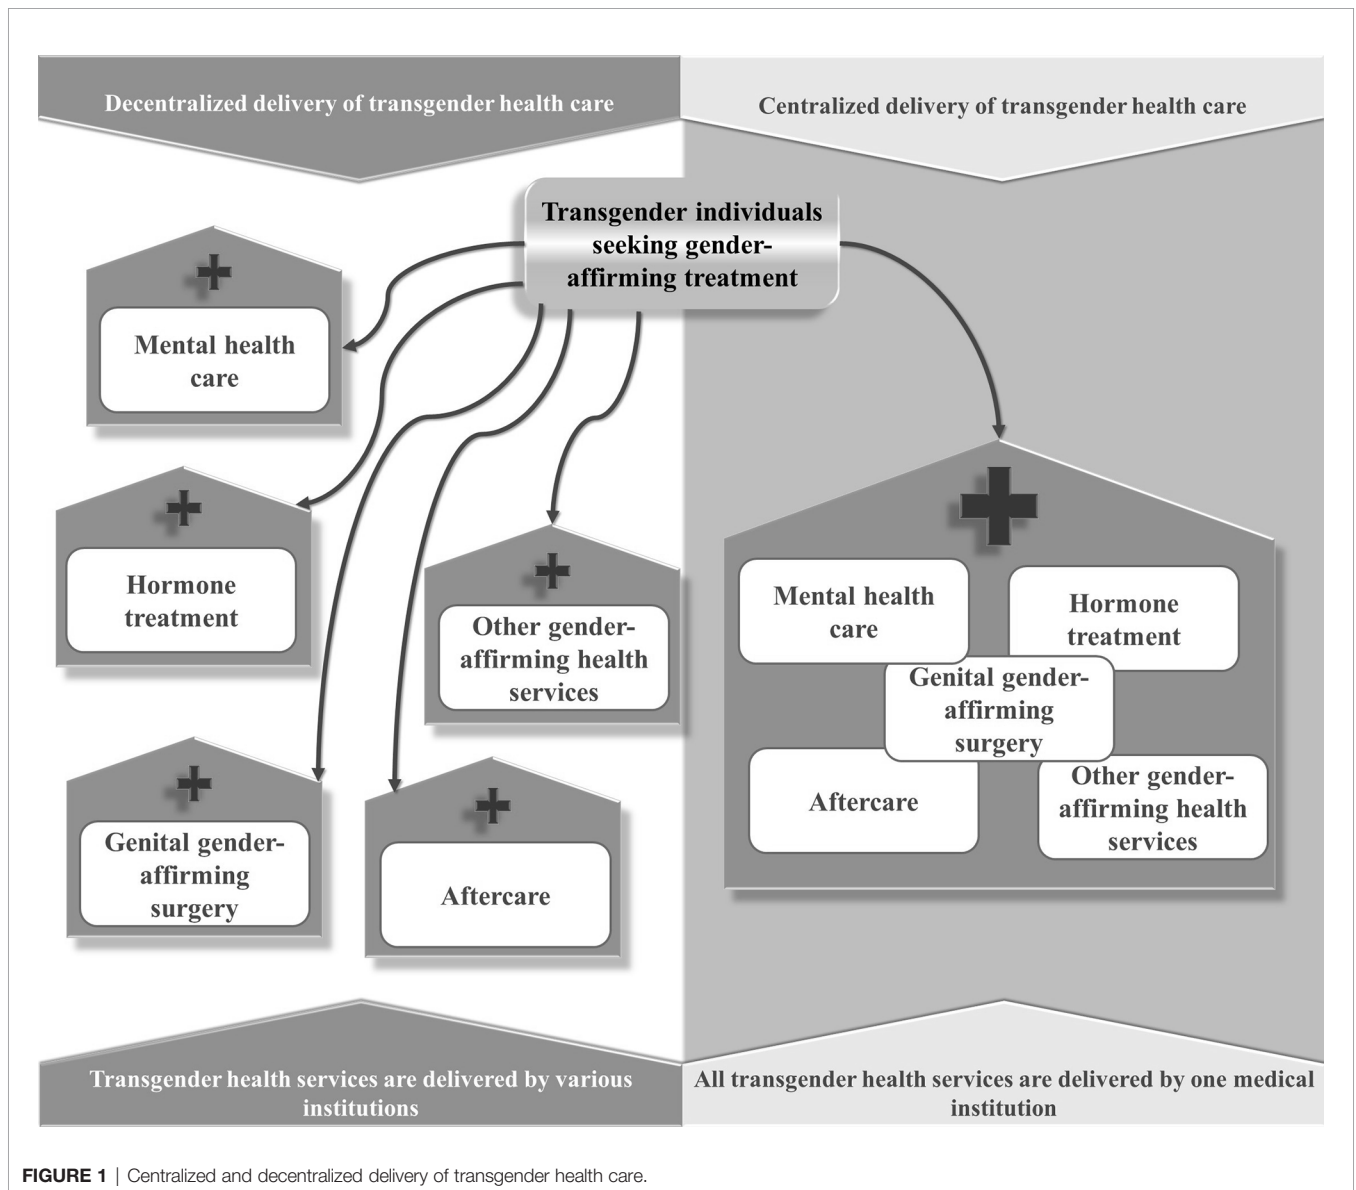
Decentralized delivery of transgender health care

Centralized delivery of transgender health care

Transgender individuals seeking gender-affirming treatment

Mental health care

Hormone treatment

Other gender-affirming health services

Genital gender-affirming surgery

Aftercare

Mental health care

Hormone treatment

Genital gender-affirming surgery

Aftercare

Other gender-affirming health services

Transgender health services are delivered by various institutions

All transgender health services are delivered by one medical institution

**FIGURE 1** | Centralized and decentralized delivery of transgender health care.